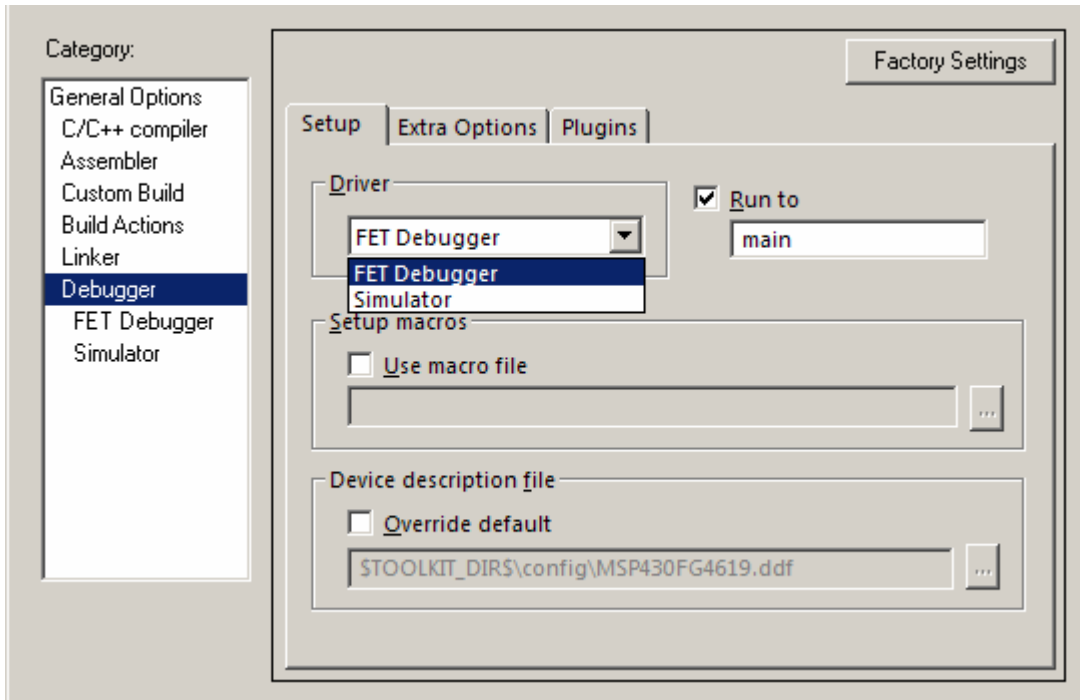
Category:

General Options
C/C++ compiler
Assembler
Custom Build
Build Actions
Linker
Debugger
FET Debugger
Simulator

Factory Settings

Setup | Extra Options | Plugins

Driver

FET Debugger

FET Debugger
Simulator

Run to

main

Setup macros

Use macro file

...

Device description file

Override default

$TOOLKIT_DIR$\config\MSP430FG4619.ddf

...